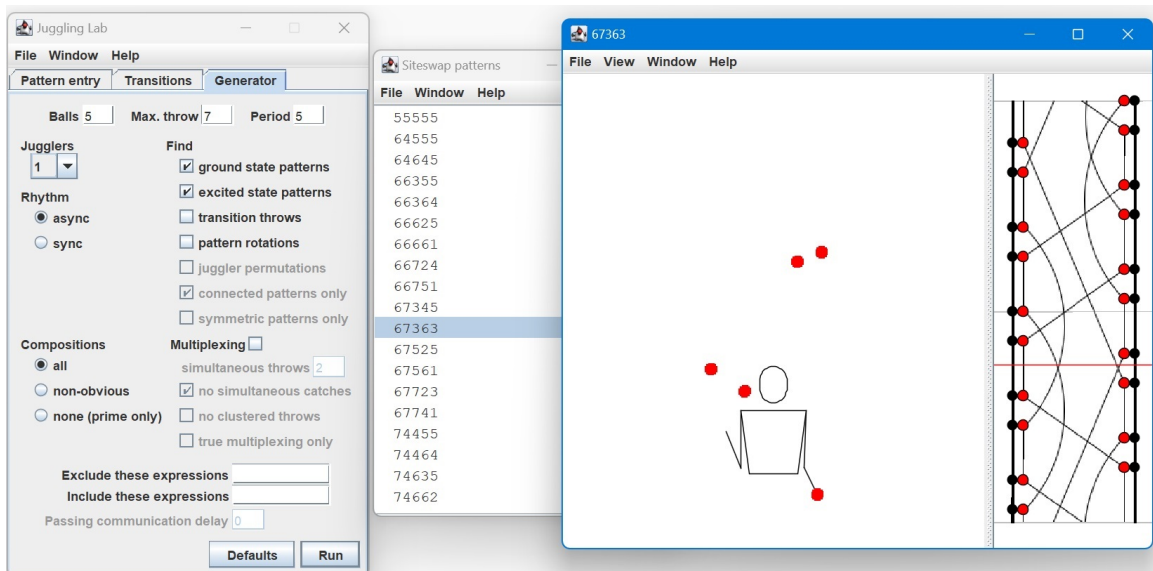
Juggling Lab

File Window Help

Pattern entry Transitions Generator

Balls 5 Max. throw 7 Period 5

Jugglers
1

Rhythm
async
sync

Find
ground state patterns
excited state patterns
transition throws
pattern rotations
juggler permutations
connected patterns only
symmetric patterns only

Compositions
all
non-obvious
none (prime only)

Multiplexing
simultaneous throws 2
no simultaneous catches
no clustered throws
true multiplexing only

Exclude these expressions
Include these expressions
Passing communication delay 0

Defaults Run

Siteswap patterns

File Window Help

55555
64555
64645
66355
66364
66625
66661
66724
66751
67345
67363
67525
67561
67723
67741
74455
74464
74635
74662

67363

File View Window Help